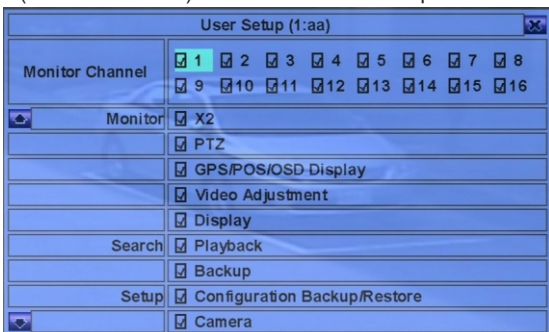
User Setup (1:aa)

Monitor Channel
☑ 1 ☑ 2 ☑ 3 ☑ 4 ☑ 5 ☑ 6 ☑ 7 ☑ 8
☑ 9 ☑ 10 ☑ 11 ☑ 12 ☑ 13 ☑ 14 ☑ 15 ☑ 16

Monitor ☑ X2
☑ PTZ
☑ GPS/POS/OSD Display
☑ Video Adjustment
☑ Display
Search ☑ Playback
☑ Backup
Setup ☑ Configuration Backup/Restore
☑ Camera